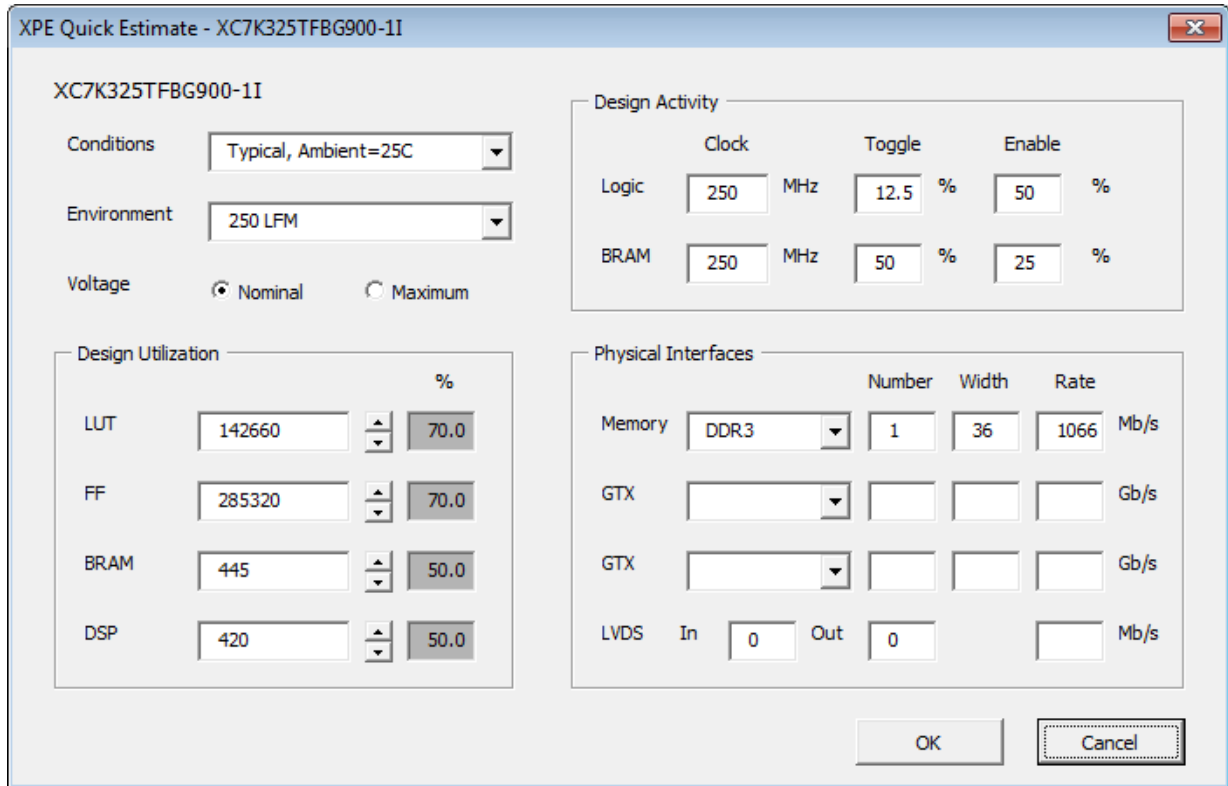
XPE Quick Estimate - XC7K325TFBG900-1I

XC7K325TFBG900-1I

Conditions Typical, Ambient=25C

Environment 250 LFM

Voltage Nominal Maximum

Design Utilization

%

| | | |
|---|---|---|
| LUT | 142660 | 70.0 |
| FF | 285320 | 70.0 |
| BRAM | 445 | 50.0 |
| DSP | 420 | 50.0 |

Design Activity

| | Clock | | Toggle | | Enable | |
|---|---|---|---|---|---|---|
| Logic | 250 | MHz | 12.5 | % | 50 | % |
| BRAM | 250 | MHz | 50 | % | 25 | % |

Physical Interfaces

| | | Number | Width | Rate | |
|---|---|---|---|---|---|
| Memory | DDR3 | 1 | 36 | 1066 | Mb/s |
| GTX | | | | | Gb/s |
| GTX | | | | | Gb/s |

LVDS In 0 Out 0 Mb/s

OK Cancel